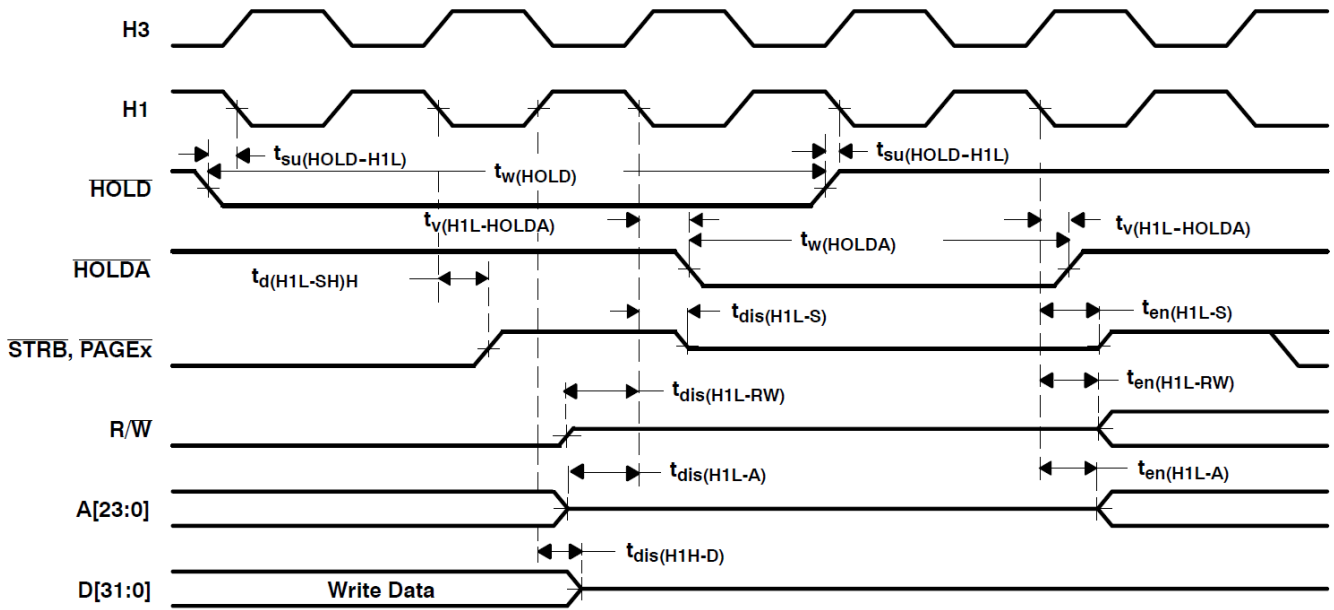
H3

H1

$t_{su(HOLD-H1L)}$

$t_{w(HOLD)}$

$t_{su(HOLD-H1L)}$

$\overline{HOLD}$

$t_{v(H1L-HOLDA)}$

$t_{w(HOLDA)}$

$t_{v(H1L-HOLDA)}$

$\overline{HOLDA}$

$t_{d(H1L-SH)H}$

$t_{dis(H1L-S)}$

$t_{en(H1L-S)}$

$\overline{STRB}$, $\overline{PAGEx}$

$t_{dis(H1L-RW)}$

$t_{en(H1L-RW)}$

R/$\overline{W}$

$t_{dis(H1L-A)}$

$t_{en(H1L-A)}$

A[23:0]

$t_{dis(H1H-D)}$

D[31:0]

Write Data